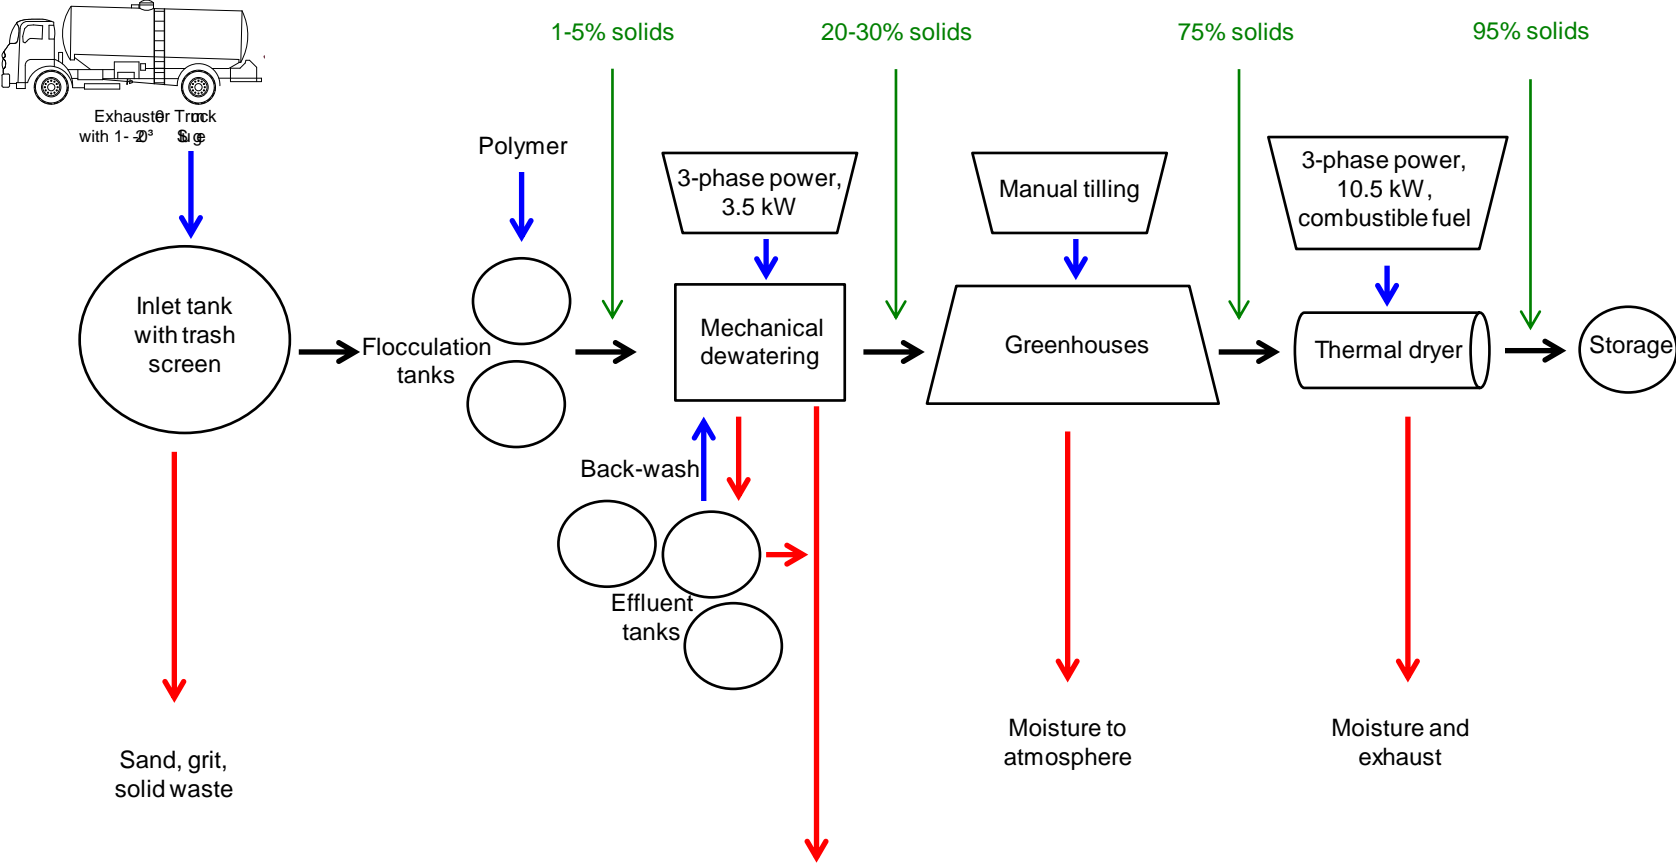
Exhauster Truck with 1-20³ Sludge

1-5% solids

20-30% solids

75% solids

95% solids

Polymer

3-phase power, 3.5 kW

Manual tilling

3-phase power, 10.5 kW, combustible fuel

Inlet tank with trash screen

Flocculation tanks

Mechanical dewatering

Greenhouses

Thermal dryer

Storage

Back-wash

Effluent tanks

Sand, grit, solid waste

Moisture to atmosphere

Moisture and exhaust